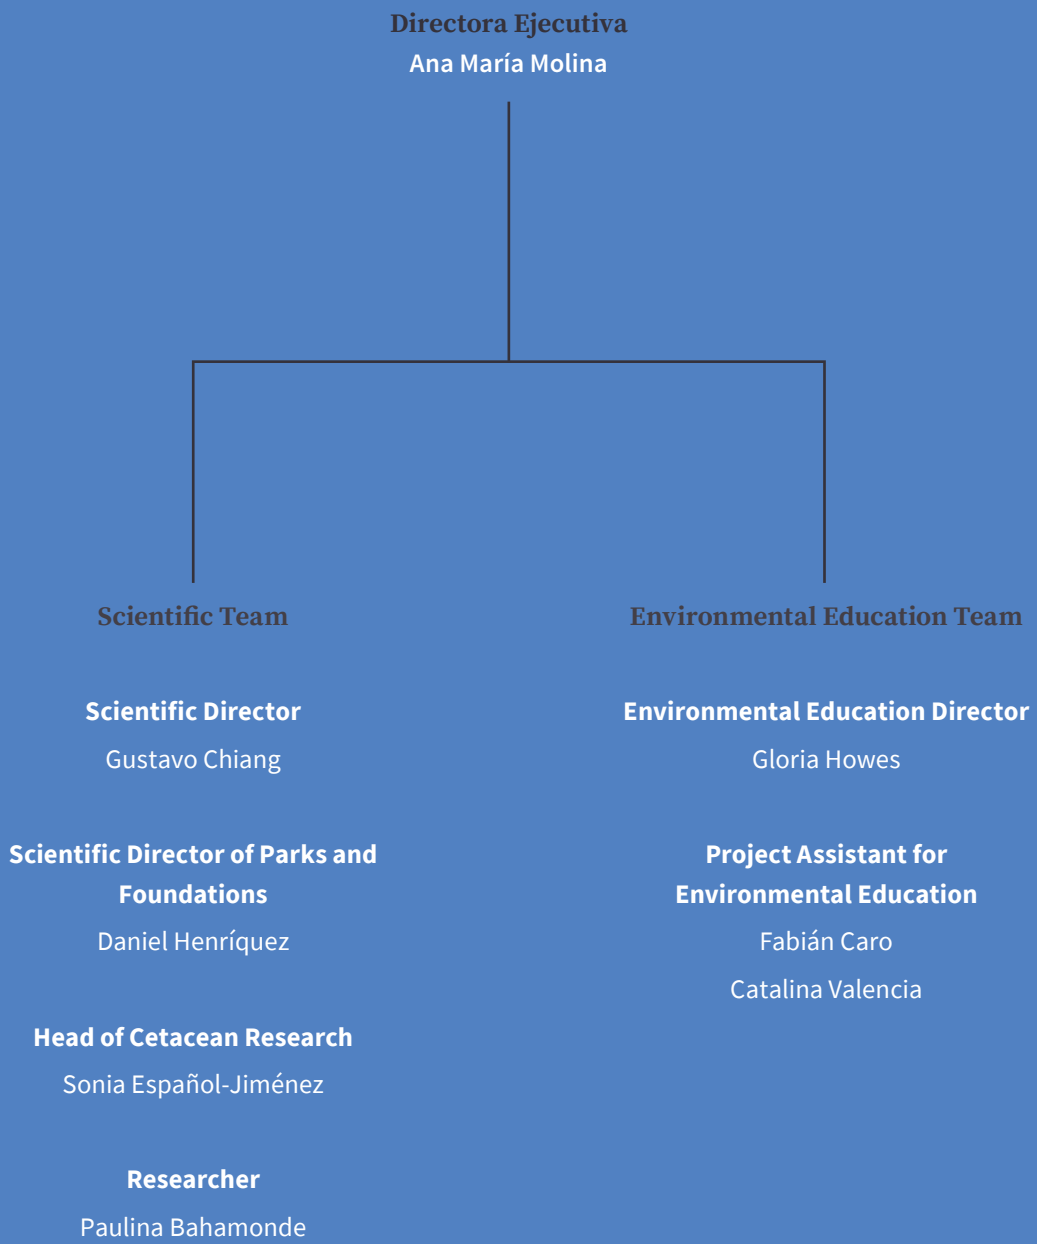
Directora Ejecutiva
Ana María Molina

Scientific Team

Scientific Director
Gustavo Chiang

Scientific Director of Parks and Foundations
Daniel Henríquez

Head of Cetacean Research
Sonia Español-Jiménez

Researcher
Paulina Bahamonde

Environmental Education Team

Environmental Education Director
Gloria Howes

Project Assistant for Environmental Education
Fabián Caro
Catalina Valencia